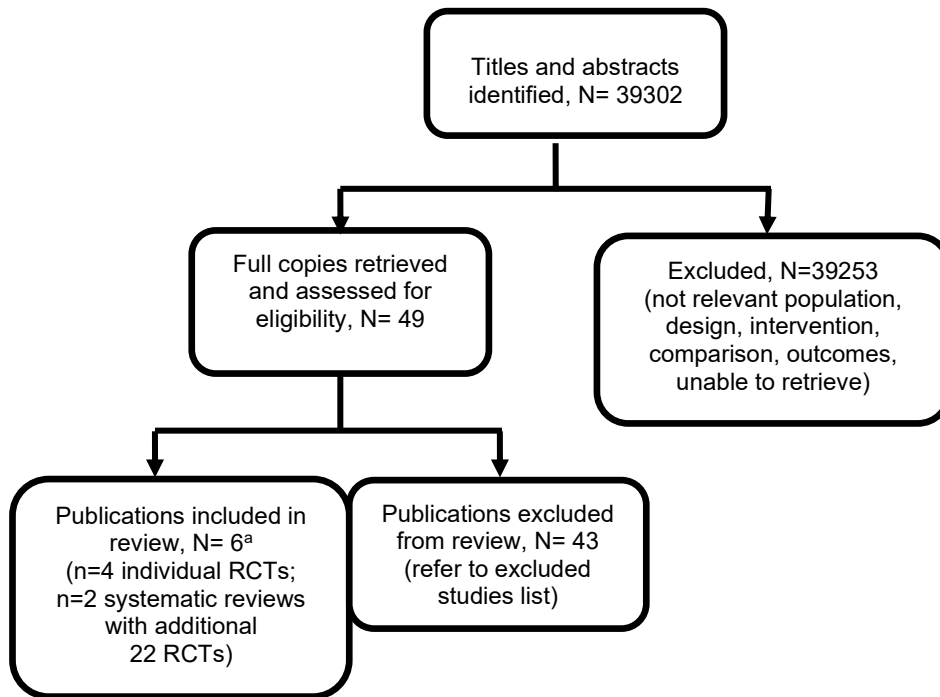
Titles and abstracts identified, N= 39302

Full copies retrieved and assessed for eligibility, N= 49

Excluded, N=39253 (not relevant population, design, intervention, comparison, outcomes, unable to retrieve)

Publications included in review, N= 6$^{a}$ (n=4 individual RCTs; n=2 systematic reviews with additional 22 RCTs)

Publications excluded from review, N= 43 (refer to excluded studies list)